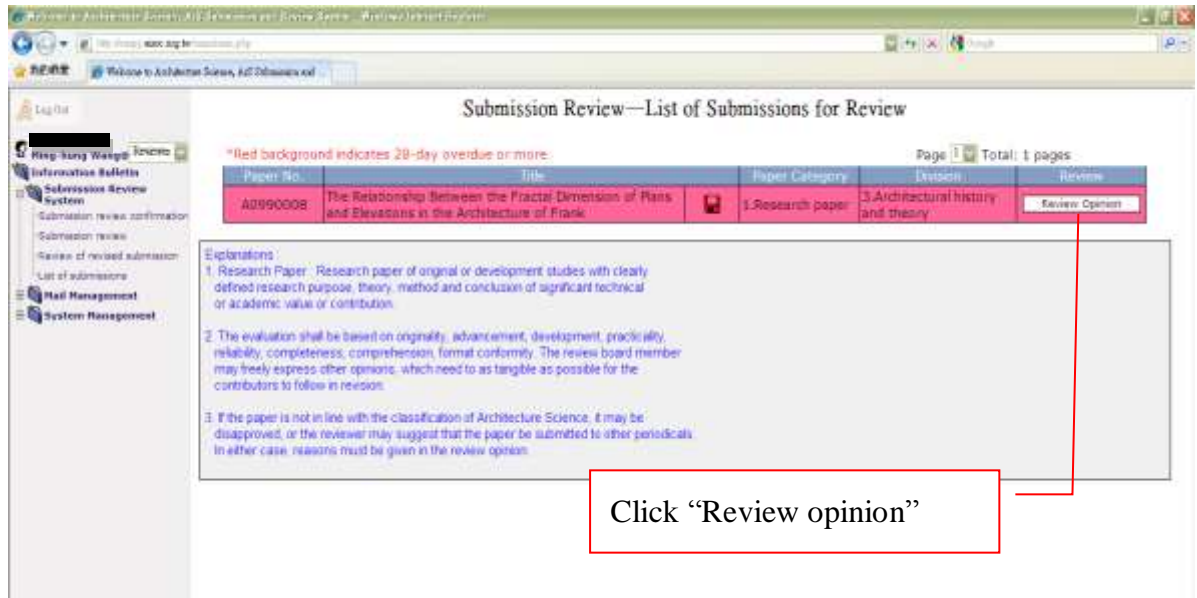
Welcome to Architecture Science, ASJ Submission and Review System - Windows Internet Explorer

http://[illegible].asj.org.tw/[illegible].php

我的最愛

Welcome to Architecture Science, ASJ Submission and

Log Out

Ming-hung Wang Reviewer

Information Bulletin

Submission Review System

Submission review confirmation

Submission review

Review of revised submission

List of submissions

Mail Management

System Management

Submission Review—List of Submissions for Review

*Red background indicates 28-day overdue or more.

Page 1 Total: 1 pages

| Paper No. | Title | | Paper Category | Division | Review |
|---|---|---|---|---|---|
| A0990008 | The Relationship Between the Fractal Dimension of Plans and Elevations in the Architecture of Frank | | 1.Research paper | 3.Architectural history and theory | Review Opinion |

Explanations:
1. Research Paper: Research paper of original or development studies with clearly defined research purpose, theory, method and conclusion of significant technical or academic value or contribution.

2. The evaluation shall be based on originality, advancement, development, practicality, reliability, completeness, comprehension, format conformity. The review board member may freely express other opinions, which need to as tangible as possible for the contributors to follow in revision.

3. If the paper is not in line with the classification of Architecture Science, it may be disapproved, or the reviewer may suggest that the paper be submitted to other periodicals. In either case, reasons must be given in the review opinion.

Click “Review opinion”